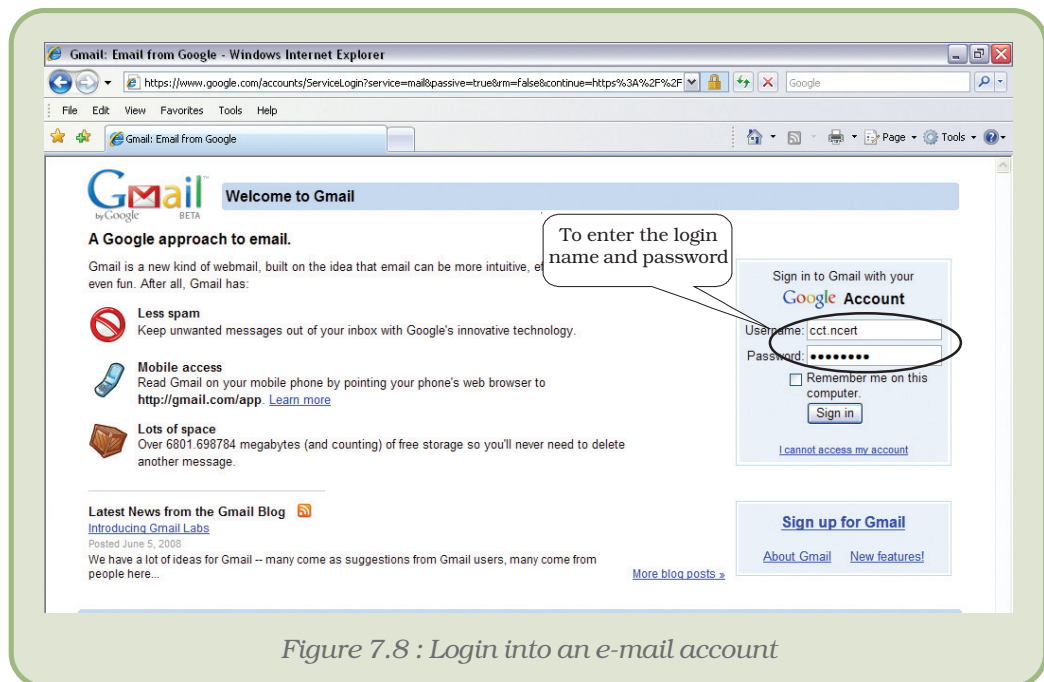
Gmail: Email from Google - Windows Internet Explorer

https://www.google.com/accounts/ServiceLogin?service=mail&passive=true&rm=false&continue=https%3A%2F%2F

Google

File Edit View Favorites Tools Help

Gmail: Email from Google

Page Tools

Gmail by Google BETA

Welcome to Gmail

A Google approach to email.

Gmail is a new kind of webmail, built on the idea that email can be more intuitive, e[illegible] even fun. After all, Gmail has:

To enter the login name and password

Less spam
Keep unwanted messages out of your inbox with Google's innovative technology.

Mobile access
Read Gmail on your mobile phone by pointing your phone's web browser to **http://gmail.com/app**. Learn more

Lots of space
Over 6801.698784 megabytes (and counting) of free storage so you'll never need to delete another message.

Sign in to Gmail with your
Google Account

Username: cct.ncert
Password: ••••••••

Remember me on this computer.

Sign in

I cannot access my account

Latest News from the Gmail Blog
Introducing Gmail Labs
Posted June 5, 2008
We have a lot of ideas for Gmail -- many come as suggestions from Gmail users, many come from people here...

More blog posts »

Sign up for Gmail

About Gmail New features!

Figure 7.8 : Login into an e-mail account